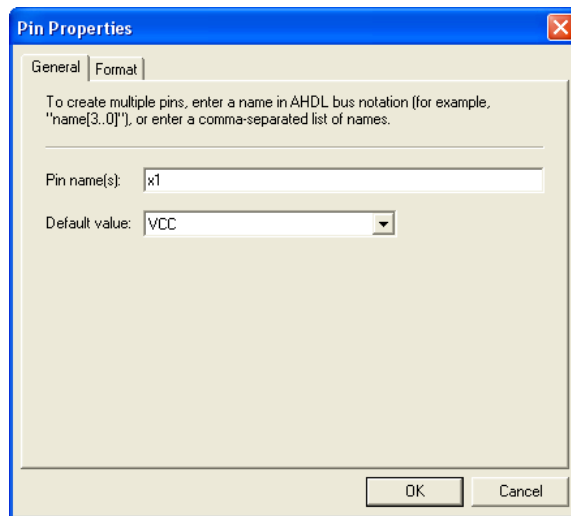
Pin Properties

General | Format

To create multiple pins, enter a name in AHDL bus notation (for example, "name[3..0]"), or enter a comma-separated list of names.

Pin name(s): x1

Default value: VCC

OK | Cancel